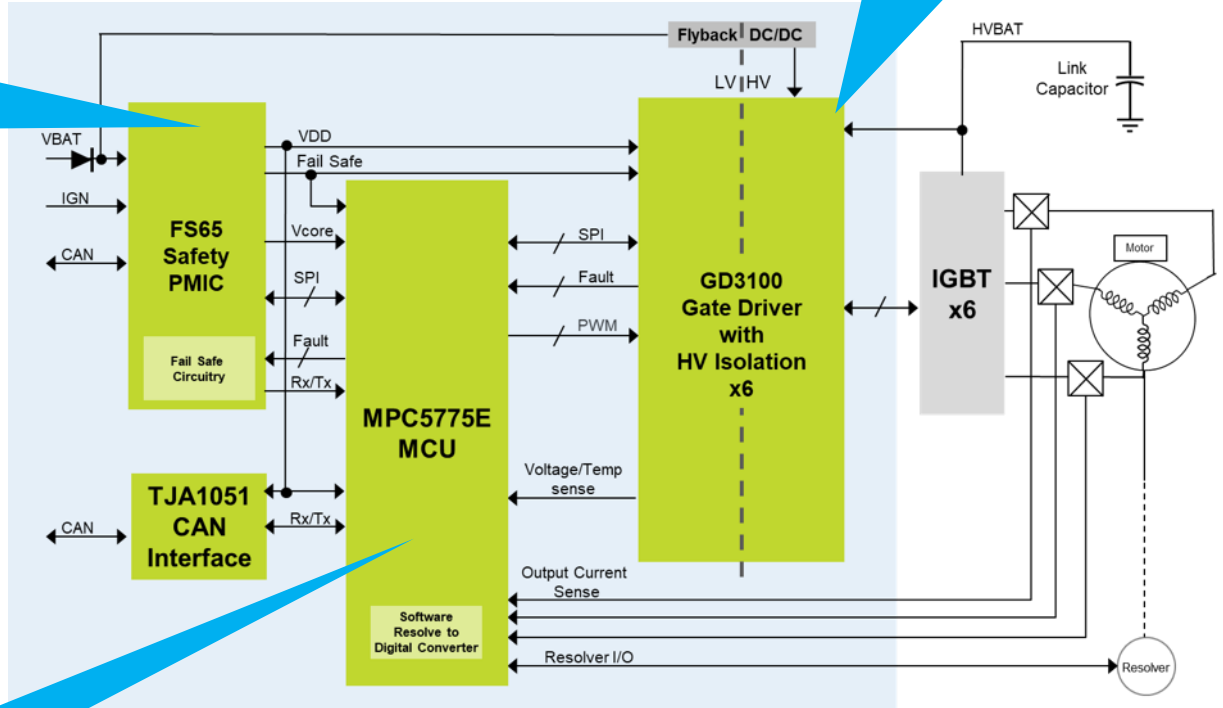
Flyback DC/DC

LV HV

HVBAT

Link Capacitor

VBAT

IGN

CAN

FS65 Safety PMIC

Fail Safe Circuitry

VDD

Fail Safe

Vcore

SPI

Fault

Rx/Tx

MPC5775E MCU

Software Resolve to Digital Converter

SPI

Fault

PWM

GD3100 Gate Driver with HV Isolation x6

IGBT x6

Motor

Voltage/Temp sense

TJA1051 CAN Interface

CAN

Rx/Tx

Output Current Sense

Resolver I/O

Resolver